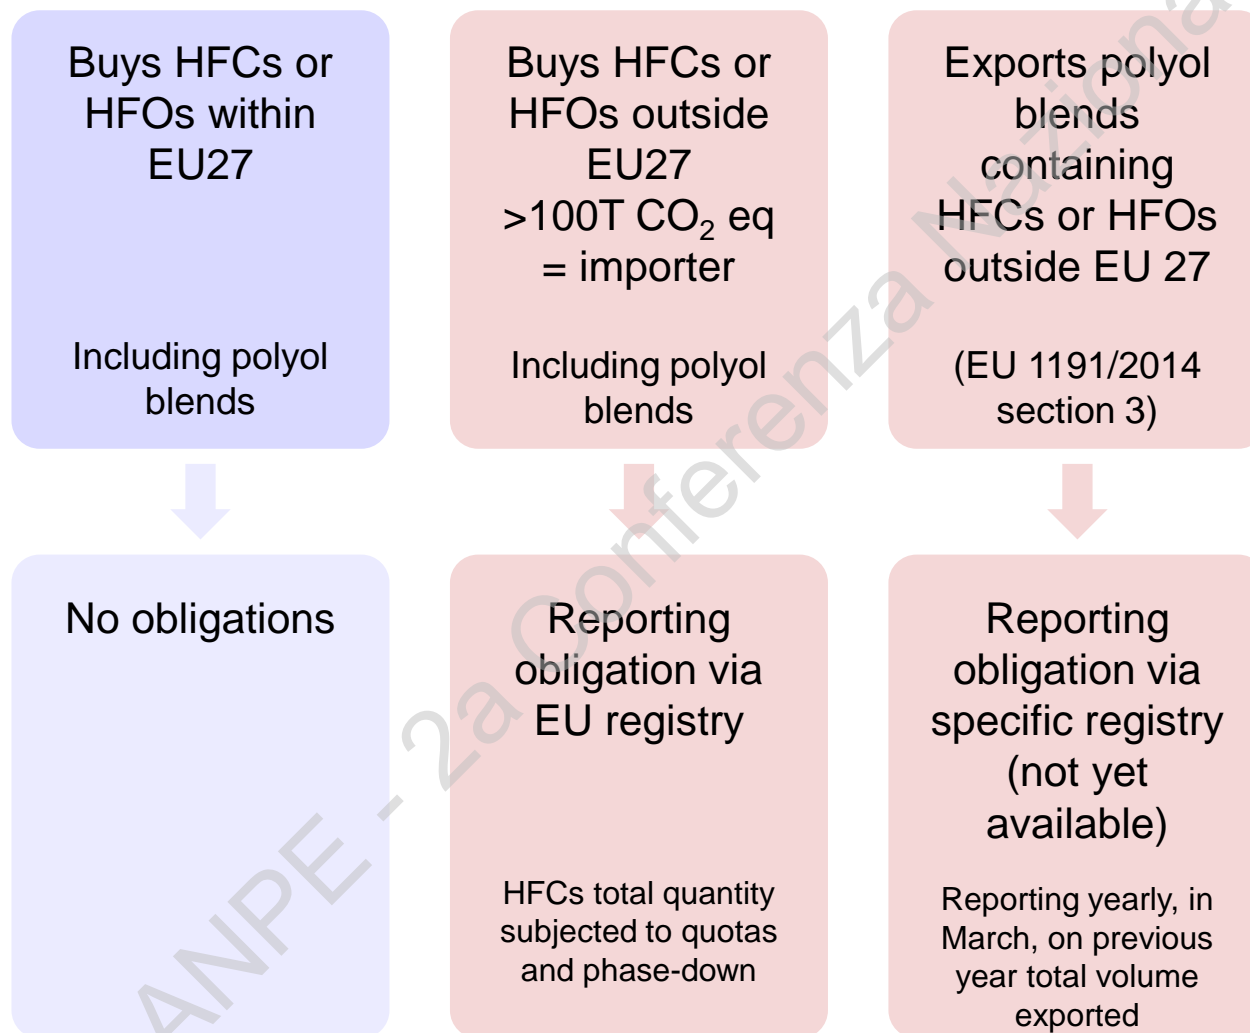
Buys HFCs or HFOs within EU27

Including polyol blends

Buys HFCs or HFOs outside EU27 >100T $CO_2$ eq = importer

Including polyol blends

Exports polyol blends containing HFCs or HFOs outside EU 27

(EU 1191/2014 section 3)

No obligations

Reporting obligation via EU registry

HFCs total quantity subjected to quotas and phase-down

Reporting obligation via specific registry (not yet available)

Reporting yearly, in March, on previous year total volume exported

ANPE - 2a Conferenza Nazionale